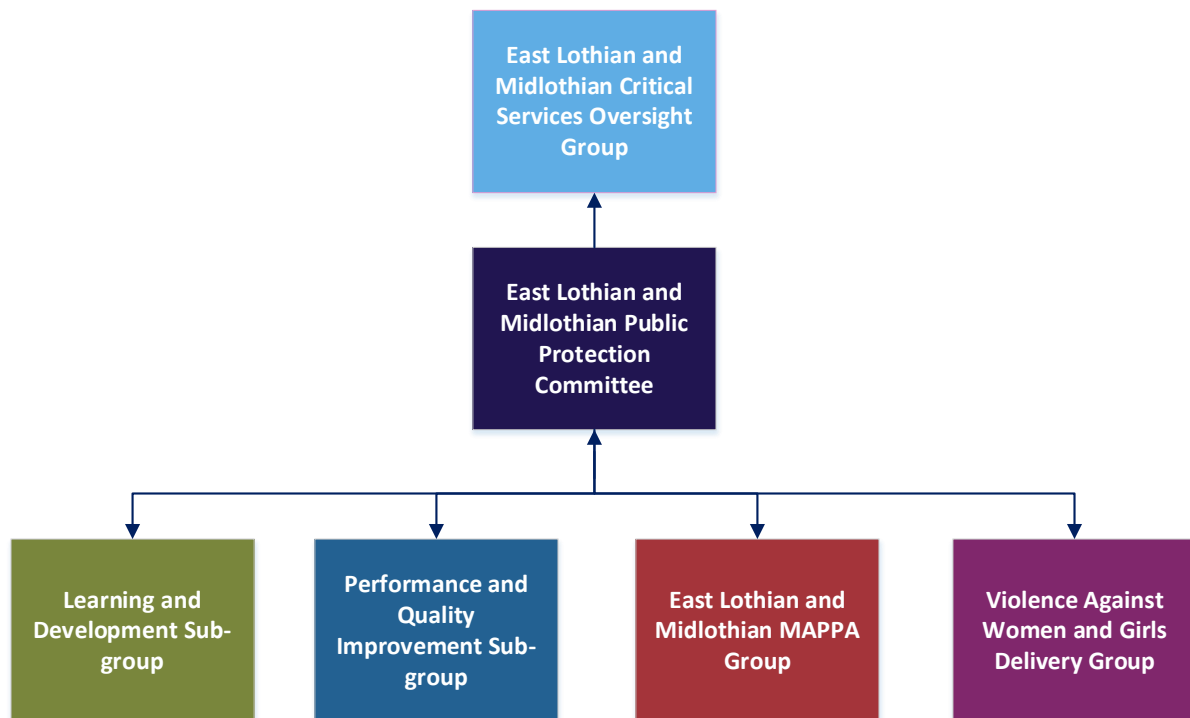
East Lothian and Midlothian Critical Services Oversight Group

East Lothian and Midlothian Public Protection Committee

Learning and Development Sub-group

Performance and Quality Improvement Sub-group

East Lothian and Midlothian MAPPA Group

Violence Against Women and Girls Delivery Group